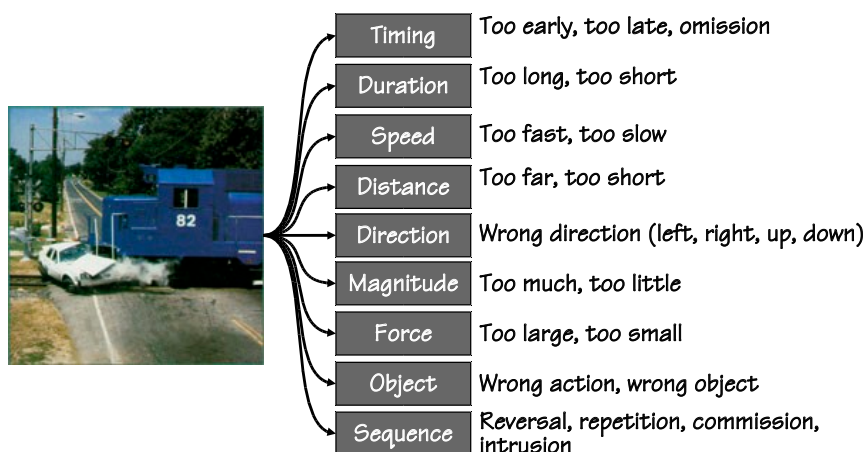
82

Timing Too early, too late, omission

Duration Too long, too short

Speed Too fast, too slow

Distance Too far, too short

Direction Wrong direction (left, right, up, down)

Magnitude Too much, too little

Force Too large, too small

Object Wrong action, wrong object

Sequence Reversal, repetition, commission, intrusion